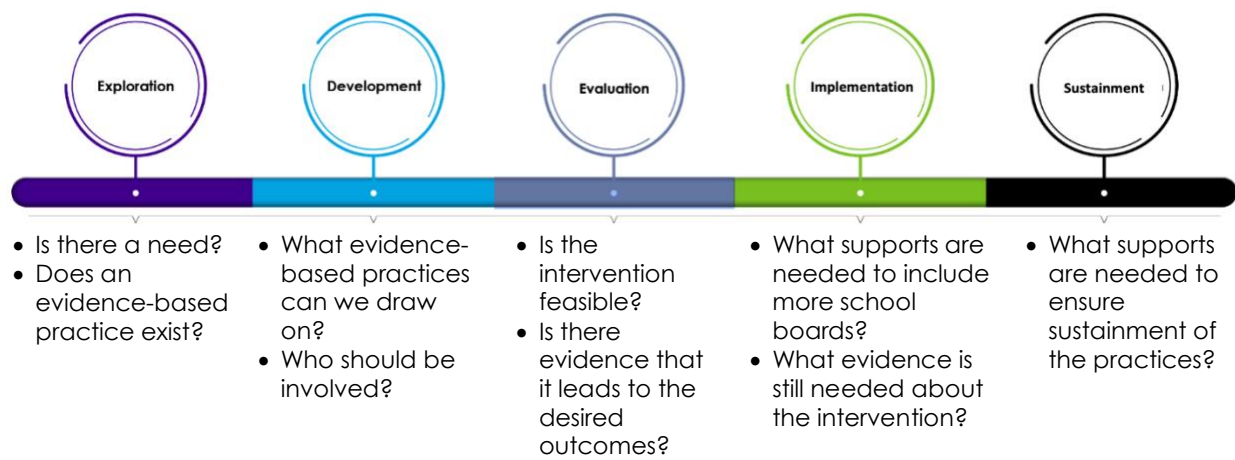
Exploration

Development

Evaluation

Implementation

Sustainment

• Is there a need?
• Does an evidence-based practice exist?

• What evidence-based practices can we draw on?
• Who should be involved?

• Is the intervention feasible?
• Is there evidence that it leads to the desired outcomes?

• What supports are needed to include more school boards?
• What evidence is still needed about the intervention?

• What supports are needed to ensure sustainment of the practices?